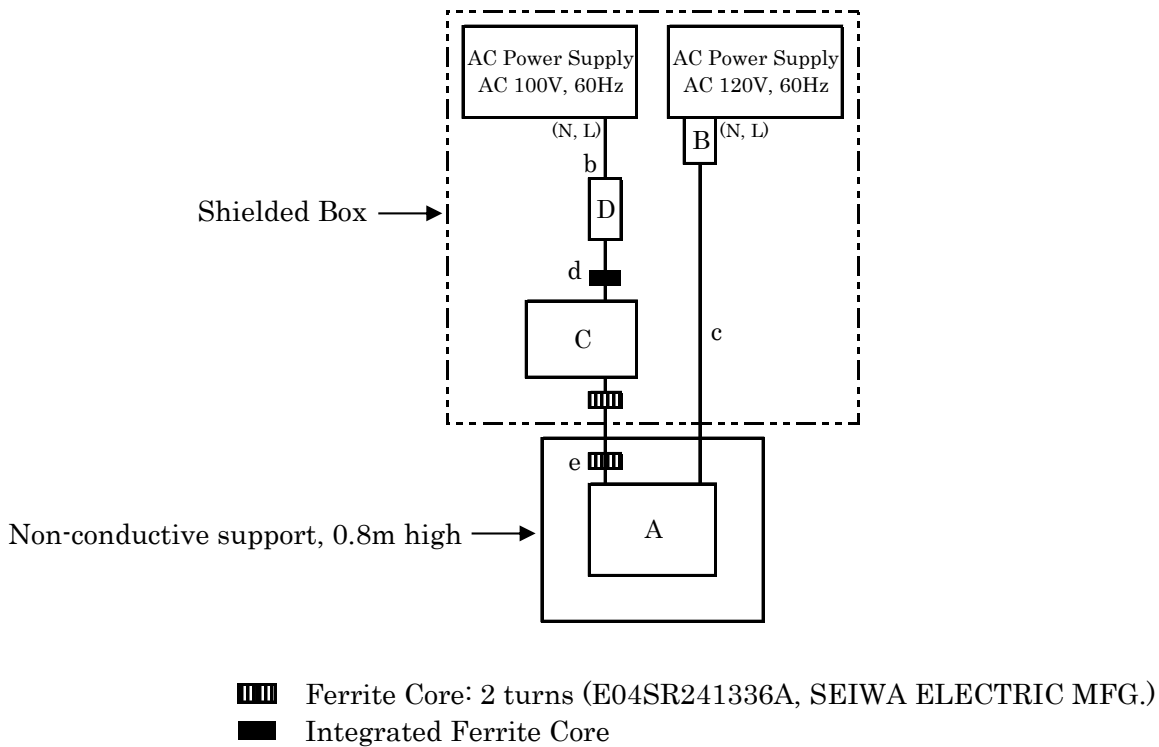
AC Power Supply
AC 100V, 60Hz

AC Power Supply
AC 120V, 60Hz

(N, L)

B

(N, L)

b

D

Shielded Box

d

C

c

e

A

Non-conductive support, 0.8m high

Ferrite Core: 2 turns (E04SR241336A, SEIWA ELECTRIC MFG.)

Integrated Ferrite Core